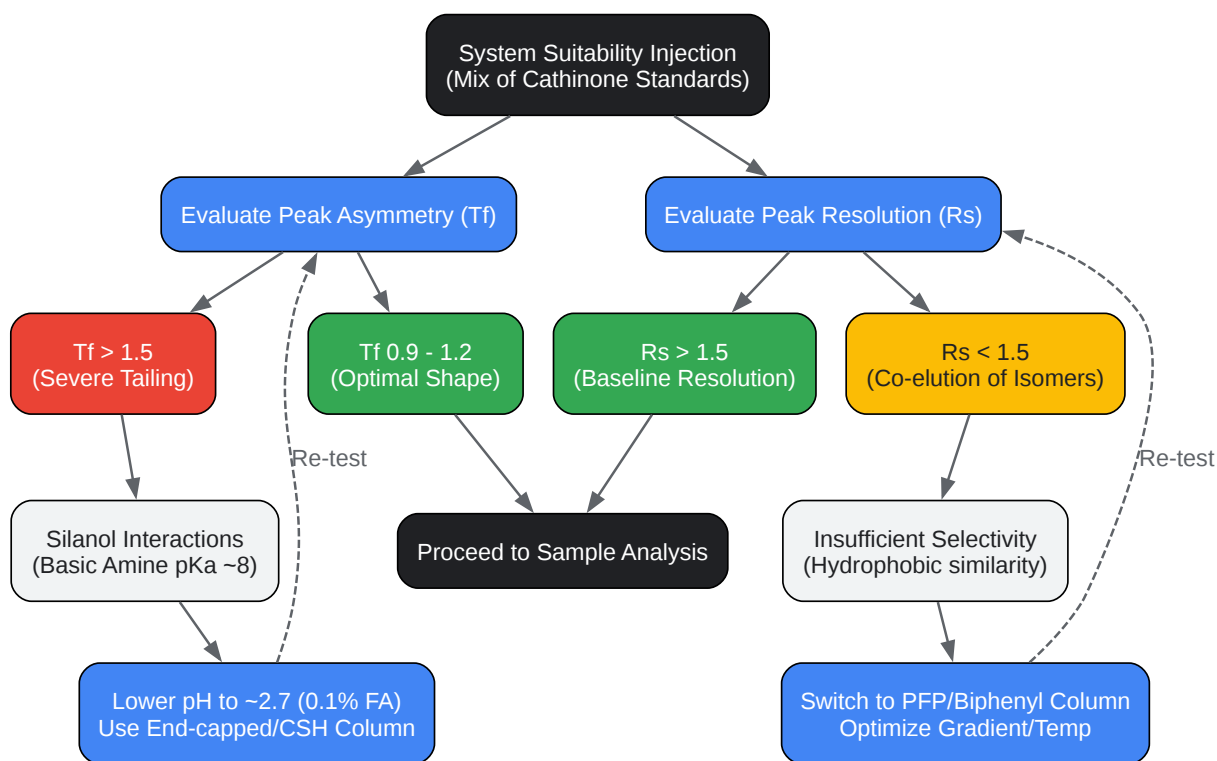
System Suitability Injection
(Mix of Cathinone Standards)

Evaluate Peak Asymmetry (Tf)

Evaluate Peak Resolution (Rs)

Tf > 1.5
(Severe Tailing)

Tf 0.9 - 1.2
(Optimal Shape)

Rs > 1.5
(Baseline Resolution)

Rs < 1.5
(Co-elution of Isomers)

Re-test

Re-test

Silanol Interactions
(Basic Amine pKa ~8)

Proceed to Sample Analysis

Insufficient Selectivity
(Hydrophobic similarity)

Lower pH to ~2.7 (0.1% FA)
Use End-capped/CSH Column

Switch to PFP/Biphenyl Column
Optimize Gradient/Temp